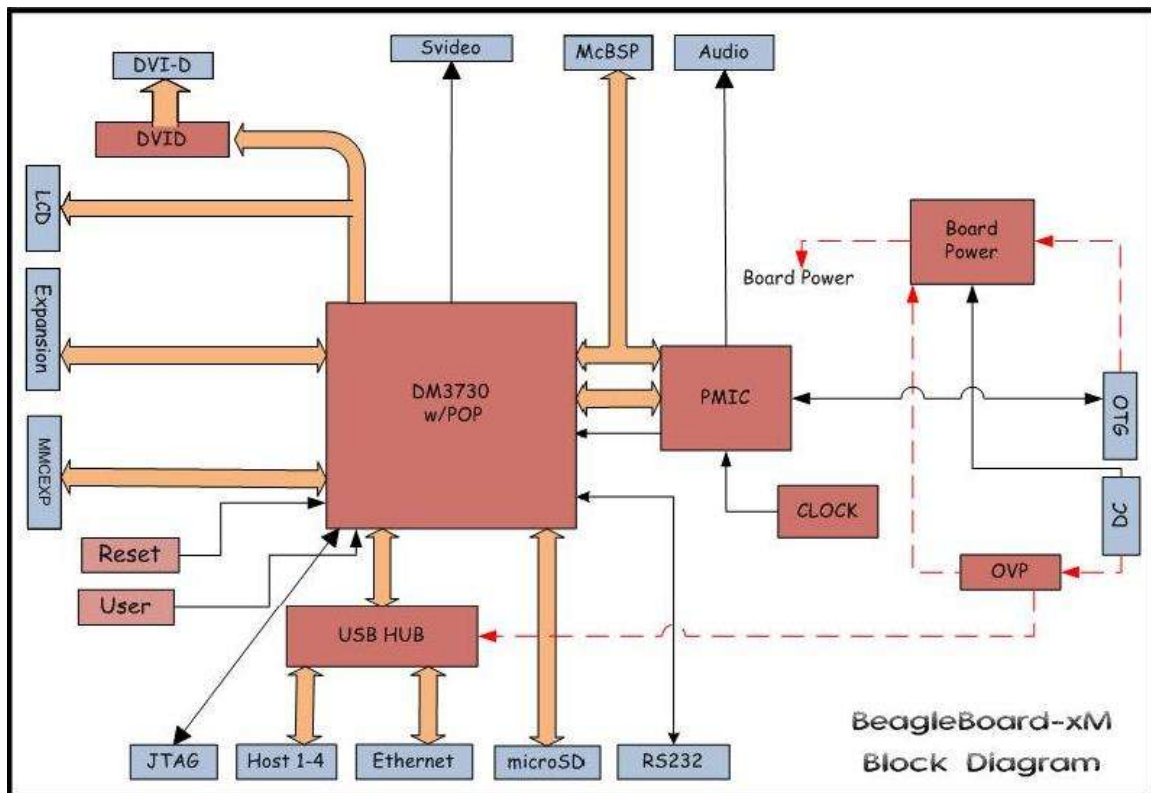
DVI-D

DVID

Svideo

McBSP

Audio

LCD

Expansion

MMCEXP

Board Power

Board Power

DM3730 w/POP

PMIC

OTG

DC

CLOCK

OVP

Reset

User

USB HUB

JTAG

Host 1-4

Ethernet

microSD

RS232

BeagleBoard-xM Block Diagram